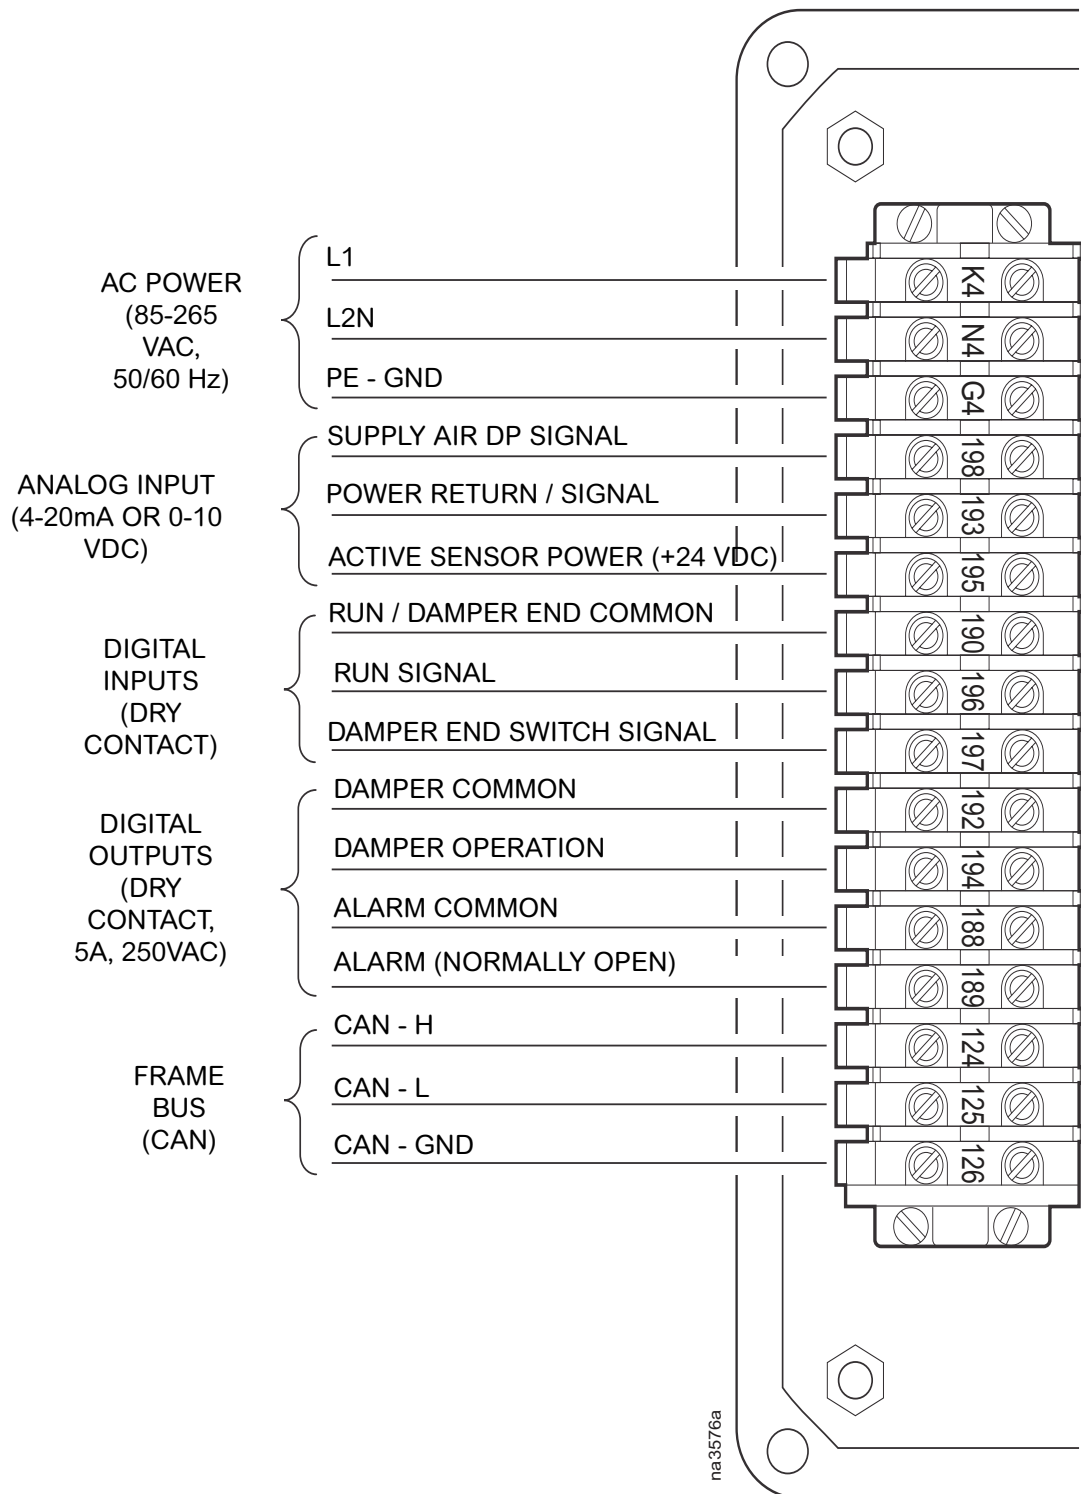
AC POWER (85-265 VAC, 50/60 Hz)

L1

L2N

PE - GND

ANALOG INPUT (4-20mA OR 0-10 VDC)

SUPPLY AIR DP SIGNAL

POWER RETURN / SIGNAL

ACTIVE SENSOR POWER (+24 VDC)

DIGITAL INPUTS (DRY CONTACT)

RUN / DAMPER END COMMON

RUN SIGNAL

DAMPER END SWITCH SIGNAL

DIGITAL OUTPUTS (DRY CONTACT, 5A, 250VAC)

DAMPER COMMON

DAMPER OPERATION

ALARM COMMON

ALARM (NORMALLY OPEN)

FRAME BUS (CAN)

CAN - H

CAN - L

CAN - GND

K4
N4
G4
198
193
195
190
196
197
192
194
188
189
124
125
126

na3576a